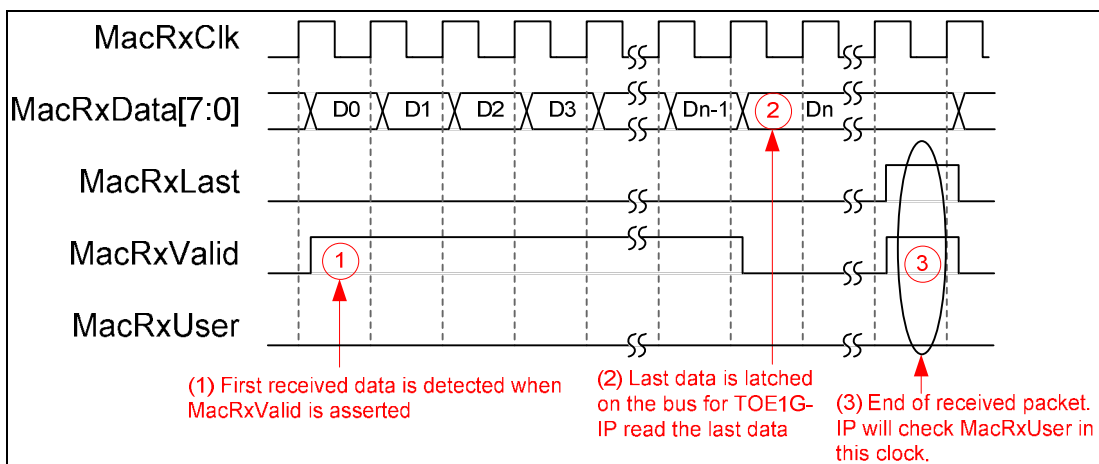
MacRxClk

MacRxData[7:0]

D0

D1

D2

D3

Dn-1

2

Dn

MacRxLast

MacRxValid

1

3

MacRxUser

(1) First received data is detected when MacRxValid is asserted

(2) Last data is latched on the bus for TOE1G-IP read the last data

(3) End of received packet. IP will check MacRxUser in this clock.